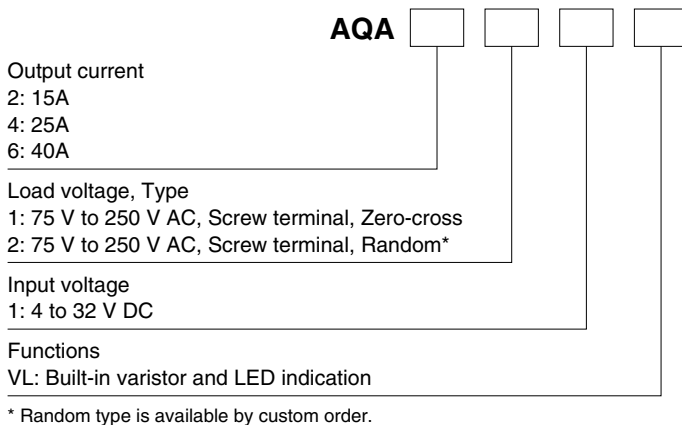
AQA

Output current
2: 15A
4: 25A
6: 40A

Load voltage, Type
1: 75 V to 250 V AC, Screw terminal, Zero-cross
2: 75 V to 250 V AC, Screw terminal, Random*

Input voltage
1: 4 to 32 V DC

Functions
VL: Built-in varistor and LED indication

* Random type is available by custom order.